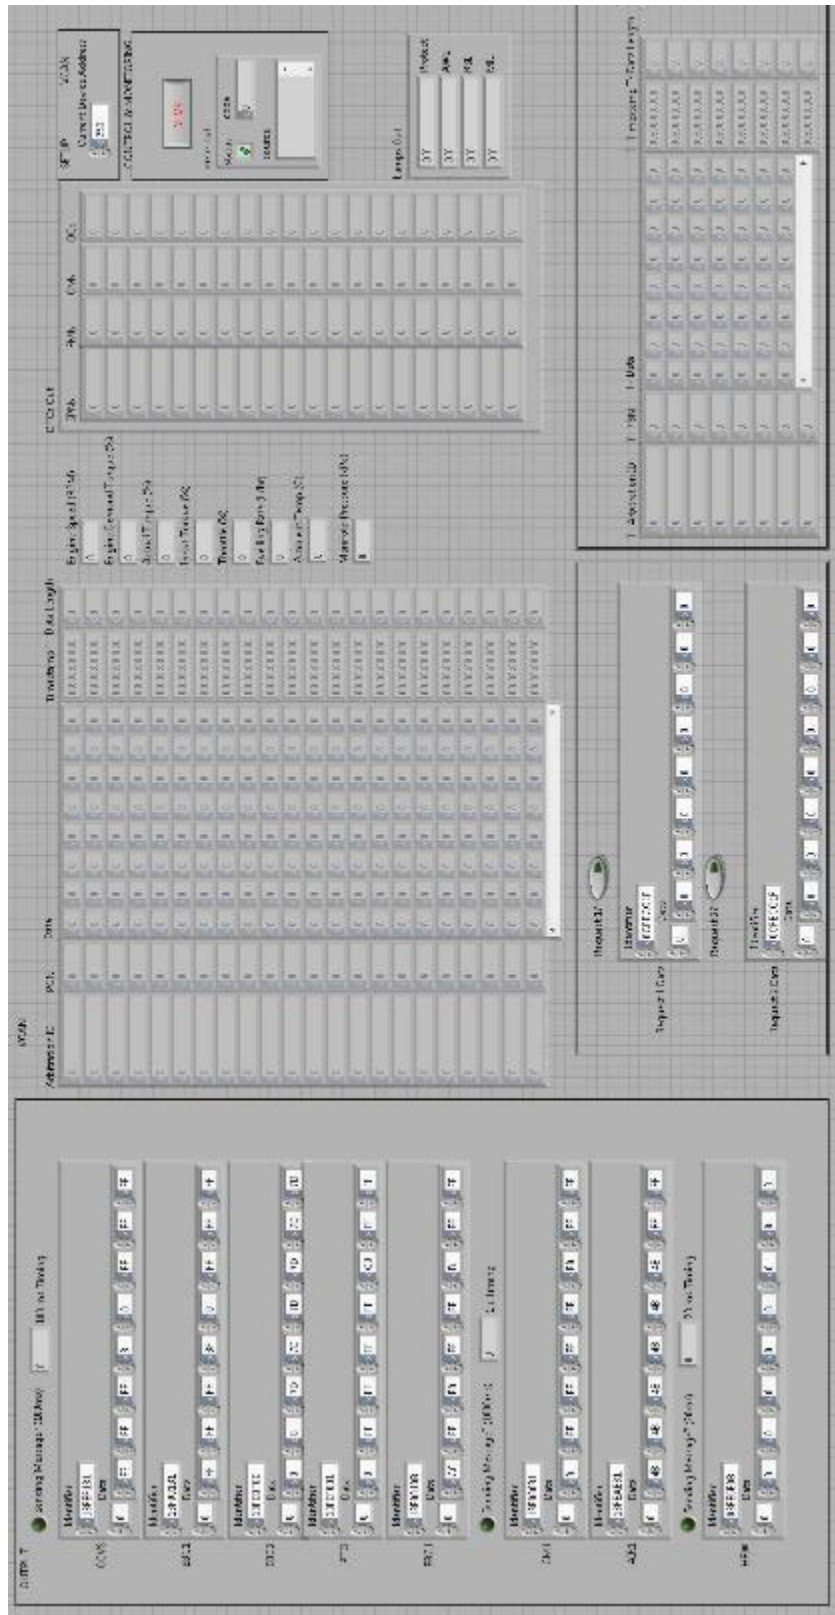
OUTPUT

Sending Message 1 (100ms)

Identifier
Data

CCVS

EEC2

EEC1

ETC1

Sending Message 2 (1000ms)

Sending Message 3 (10ms)

Identifier
Data

TSC1

CAN

Arbitration ID

Data

Data Length

Engine Speed (RPM)

Engine Demand Torque (%)

Actual Torque (%)

Throttle (%)

Ambient Temp (C)

Manifold Pressure (kPa)

DTC Out

SPN

FMI

OC

SPI

J1939

Current Source Address

CONTROL & MONITORING

Lamps Out

Request 1

Request 2

Identifier

Data

Request 1 Data

Request 2 Data

Arbitration ID

Data

Frequency